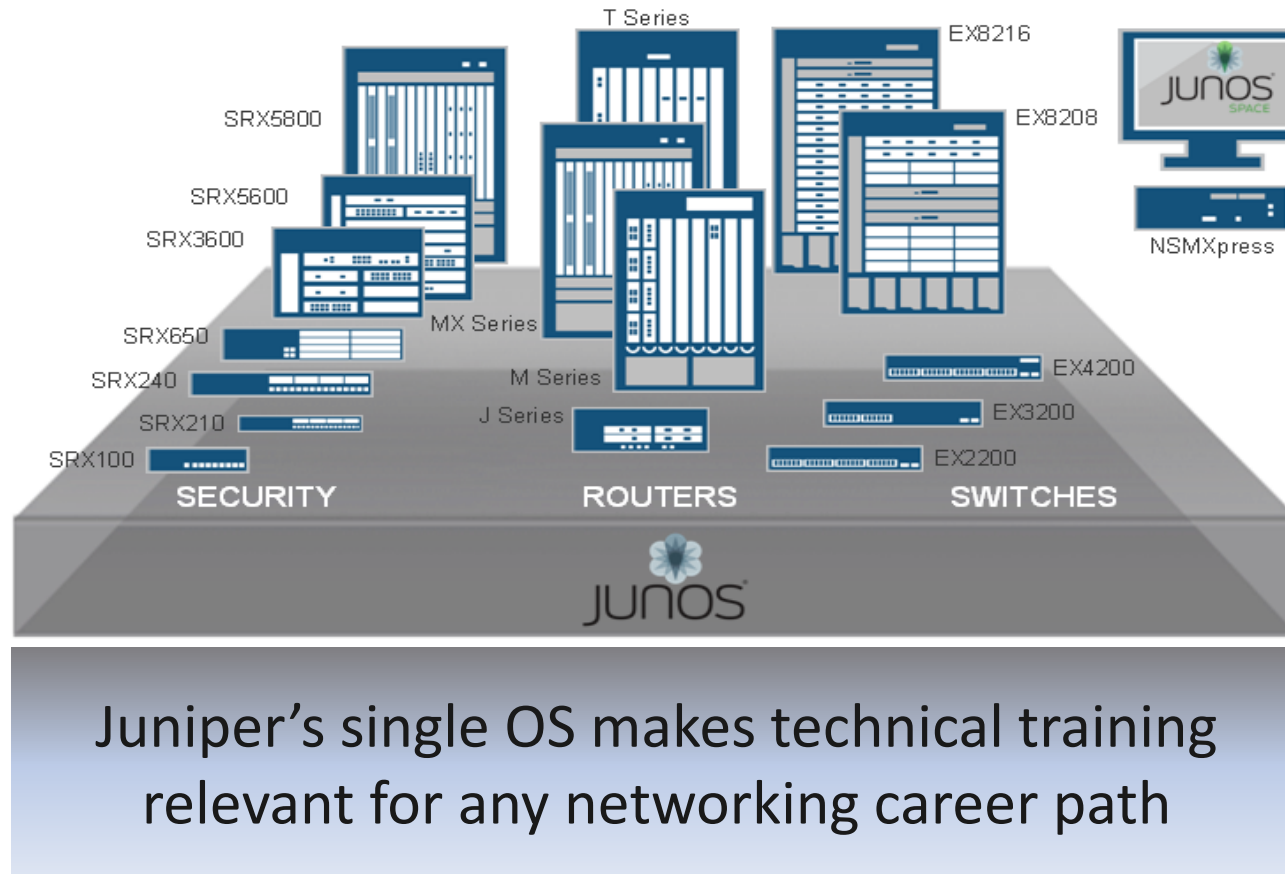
T Series
EX8216
JUNOS SPACE
SRX5800
EX8208
SRX5600
SRX3600
NSMXpress
MX Series
SRX650
SRX240
M Series
EX4200
SRX210
J Series
EX3200
SRX100
EX2200
SECURITY
ROUTERS
SWITCHES
JUNOS

Juniper’s single OS makes technical training relevant for any networking career path